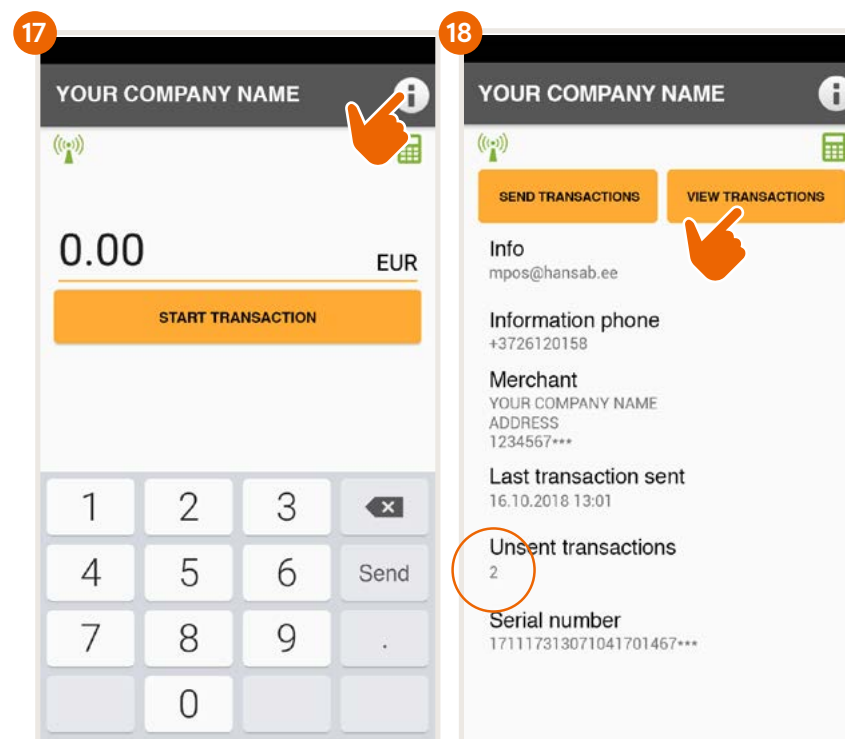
17

YOUR COMPANY NAME

0.00

EUR

START TRANSACTION

| 1 | 2 | 3 | |
|---|---|---|---|
| 4 | 5 | 6 | Send |
| 7 | 8 | 9 | . |
| | 0 | | |

18

YOUR COMPANY NAME

SEND TRANSACTIONS

VIEW TRANSACTIONS

Info
mpos@hansab.ee

Information phone
+3726120158

Merchant
YOUR COMPANY NAME
ADDRESS
1234567***

Last transaction sent
16.10.2018 13:01

Unsent transactions
2

Serial number
171117313071041701467***